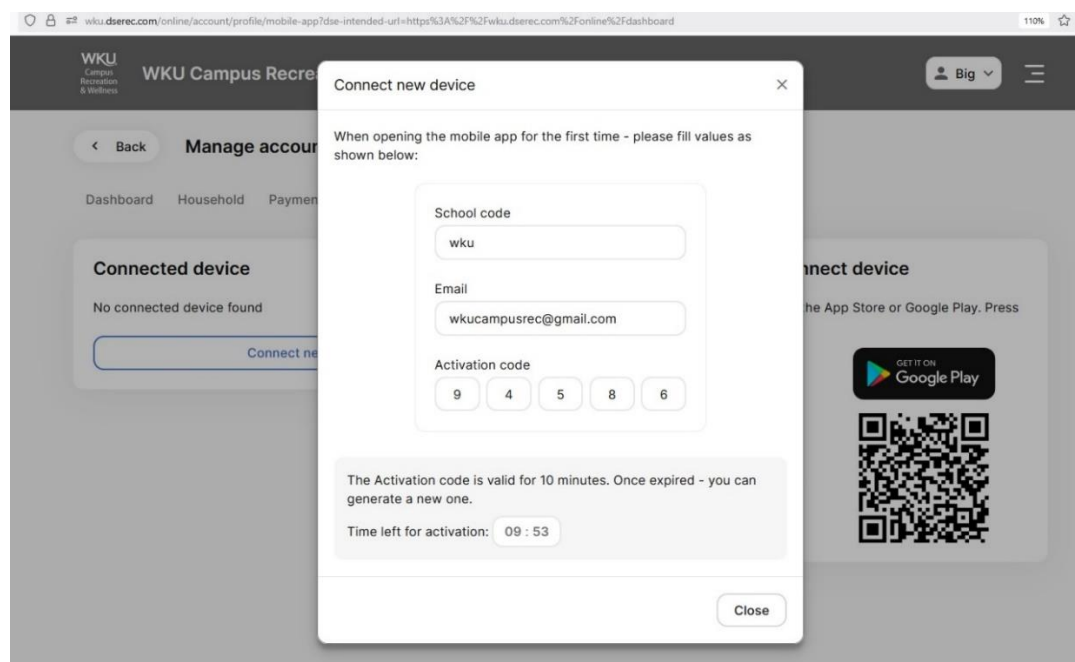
wku.dserec.com/online/account/profile/mobile-app?dse-intended-url=https%3A%2F%2Fwku.dserec.com%2Fonline%2Fdashboard

110%

WKU Campus Recreation & Wellness

WKU Campus Recre

Big

< Back

Manage accour

Dashboard Household Paymen

Connected device

No connected device found

Connect ne

nnect device

he App Store or Google Play. Press

GET IT ON Google Play

Connect new device

×

When opening the mobile app for the first time - please fill values as shown below:

School code

wku

Email

wkucampusrec@gmail.com

Activation code

9 4 5 8 6

The Activation code is valid for 10 minutes. Once expired - you can generate a new one.

Time left for activation: 09 : 53

Close